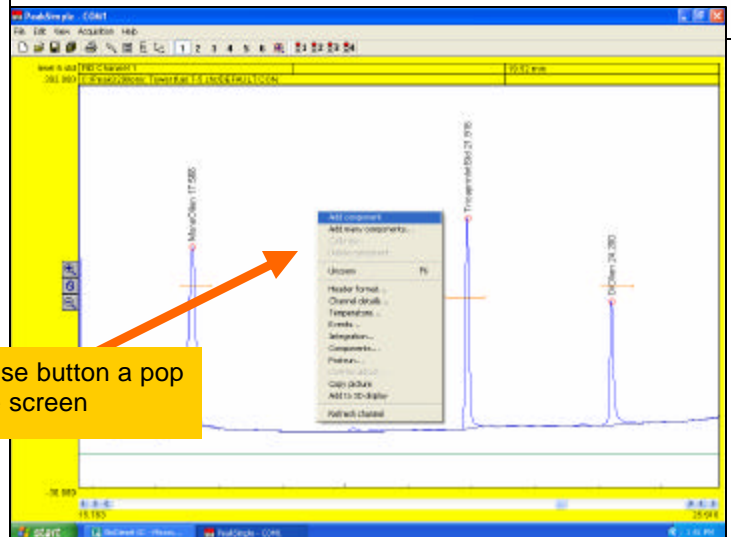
PeakSimple - COM1

File Edit View Acquisition Help

1 2 3 4 5 6

FID Channel 1

15.82 min

MonoOlein 17.588

Tricaprin Std 21.936

DiOlein 24.283

Add component

Add many components...

Unscrew

Header format...

Channel details...

Temperature...

Events...

Integration...

Components...

Postrun...

Copy picture

Add to 3D display

Refresh channel

se button a pop screen

start

PeakSimple - COM1

15.193

25.916